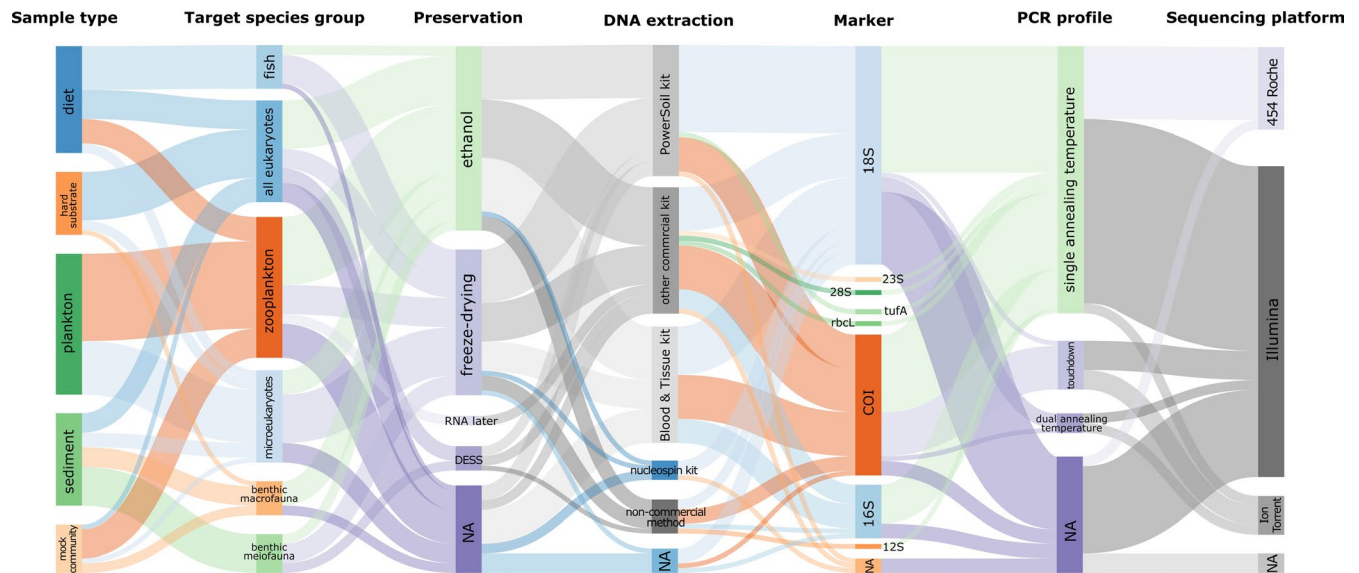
Sample type
Target species group
Preservation
DNA extraction
Marker
PCR profile
Sequencing platform

diet
hard substrate
plankton
sediment
mock community

fish
all eukaryotes
zooplankton
microeukaryotes
benthic macrofauna
benthic meiofauna

ethanol
freeze-drying
RNA later
DESS
NA

PowerSoil kit
other commrcial kit
Blood & Tissue kit
nucleospin kit
non-commercial method
NA

18S
23S
28S
tufA
rbcL
COI
16S
12S
NA

single annealing temperature
touchdown
dual annealing temperature
NA

454 Roche
Illumina
Ion Torrent
NA